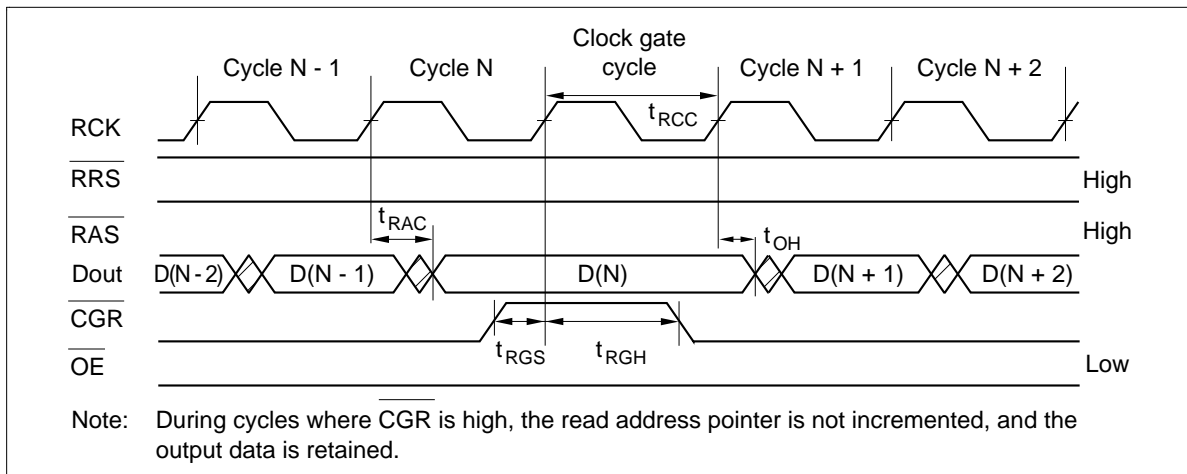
Cycle N - 1
Cycle N
Clock gate cycle
Cycle N + 1
Cycle N + 2
RCK
$t_{RCC}$
$\overline{RRS}$
High
$t_{RAC}$
$\overline{RAS}$
$t_{OH}$
High
Dout
D(N - 2)
D(N - 1)
D(N)
D(N + 1)
D(N + 2)
$\overline{CGR}$
$\overline{OE}$
$t_{RGS}$
$t_{RGH}$
Low

Note: During cycles where $\overline{CGR}$ is high, the read address pointer is not incremented, and the output data is retained.